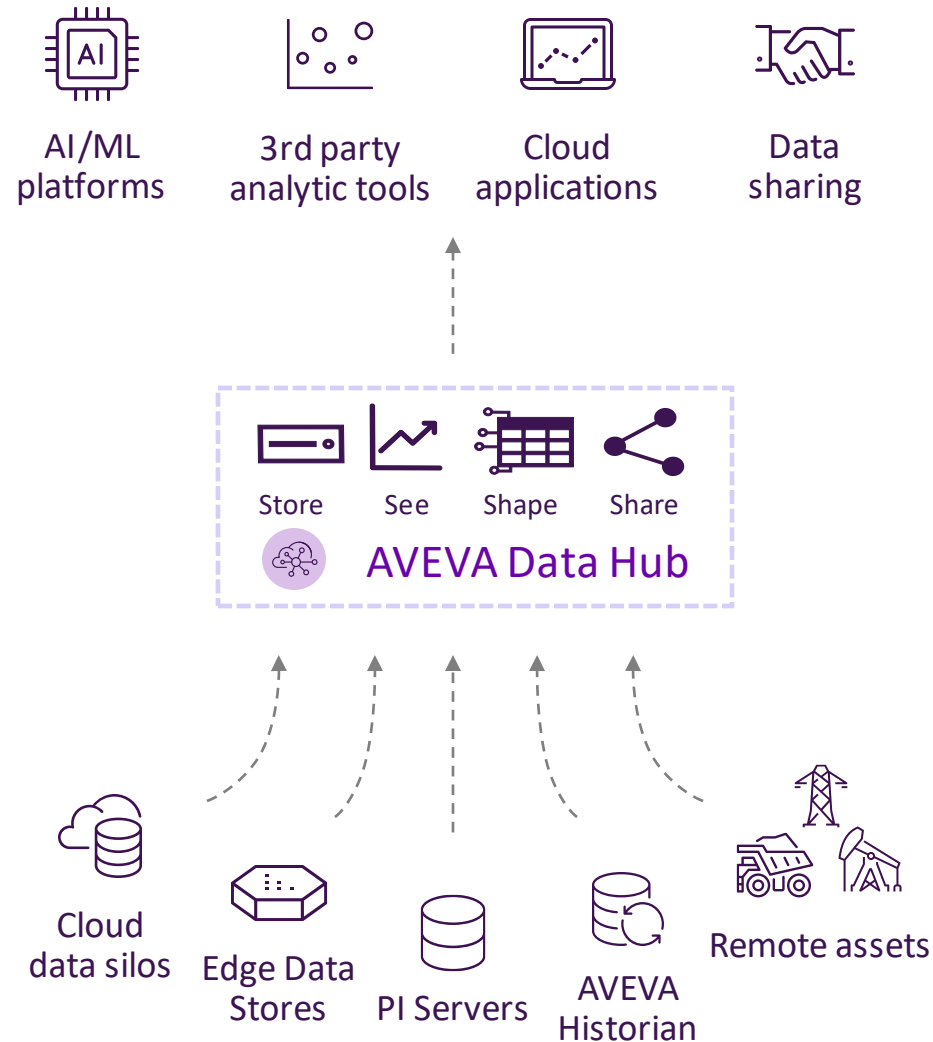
AI

AI/ML platforms

3rd party analytic tools

Cloud applications

Data sharing

Store

See

Shape

Share

AVEVA Data Hub

Cloud data silos

Edge Data Stores

PI Servers

AVEVA Historian

Remote assets